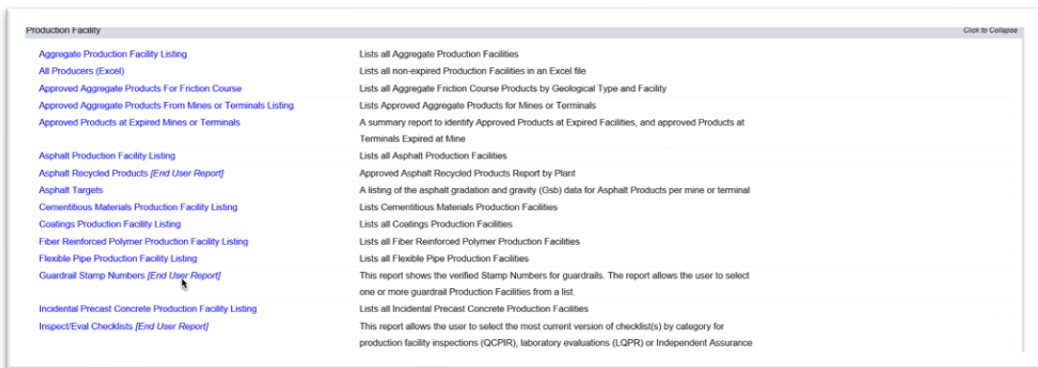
Production Facility

Click to Collapse

| | |
|---|---|
| Aggregate Production Facility Listing | Lists all Aggregate Production Facilities |
| All Producers (Excel) | Lists all non-expired Production Facilities in an Excel file |
| Approved Aggregate Products For Friction Course | Lists all Aggregate Friction Course Products by Geological Type and Facility |
| Approved Aggregate Products From Mines or Terminals Listing | Lists Approved Aggregate Products for Mines or Terminals |
| Approved Products at Expired Mines or Terminals | A summary report to identify Approved Products at Expired Facilities, and approved Products at Terminals Expired at Mine |
| Asphalt Production Facility Listing | Lists all Asphalt Production Facilities |
| Asphalt Recycled Products *[End User Report]* | Approved Asphalt Recycled Products Report by Plant |
| Asphalt Targets | A listing of the asphalt gradation and gravity (Gsb) data for Asphalt Products per mine or terminal |
| Cementitious Materials Production Facility Listing | Lists Cementitious Materials Production Facilities |
| Coatings Production Facility Listing | Lists all Coatings Production Facilities |
| Fiber Reinforced Polymer Production Facility Listing | Lists all Fiber Reinforced Polymer Production Facilities |
| Flexible Pipe Production Facility Listing | Lists all Flexible Pipe Production Facilities |
| Guardrail Stamp Numbers *[End User Report]* | This report shows the verified Stamp Numbers for guardrails. The report allows the user to select one or more guardrail Production Facilities from a list. |
| Incidental Precast Concrete Production Facility Listing | Lists all Incidental Precast Concrete Production Facilities |
| Inspect/Eval Checklists *[End User Report]* | This report allows the user to select the most current version of checklist(s) by category for production facility inspections (QCPIR), laboratory evaluations (LQPR) or Independent Assurance |